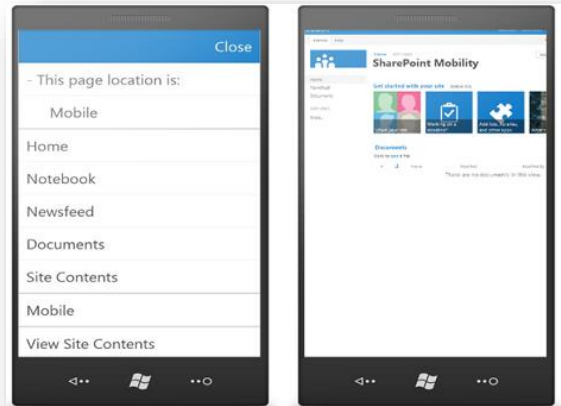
Close

- This page location is:

Mobile

Home

Notebook

Newsfeed

Documents

Site Contents

Mobile

View Site Contents

SharePoint Mobility

Get started with your site

Documents

There are no documents in this view.